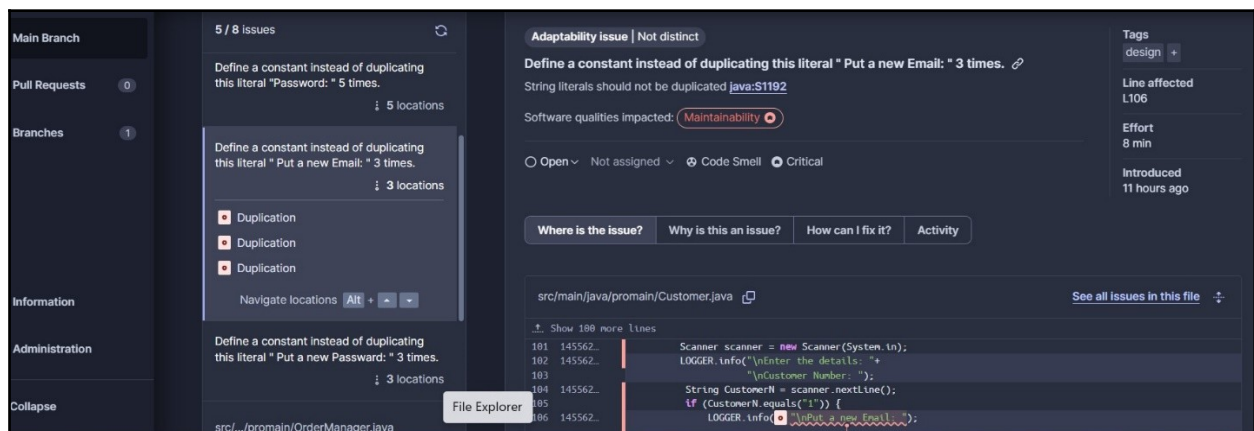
Main Branch
Pull Requests 0
Branches 1
Information
Administration
Collapse

5 / 8 issues

Define a constant instead of duplicating this literal "Password: " 5 times.
5 locations

Define a constant instead of duplicating this literal " Put a new Email: " 3 times.
3 locations

Duplication
Duplication
Duplication

Navigate locations Alt + ▲ ▼

Define a constant instead of duplicating this literal " Put a new Passward: " 3 times.
3 locations

src/.../promain/OrderManager.java

File Explorer

Adaptability issue | Not distinct

Define a constant instead of duplicating this literal " Put a new Email: " 3 times.

String literals should not be duplicated java:S1192

Software qualities impacted: Maintainability

Open ∨ Not assigned ∨ Code Smell Critical

Tags
design +
Line affected
L106
Effort
8 min
Introduced
11 hours ago

Where is the issue? | Why is this an issue? | How can I fix it? | Activity

src/main/java/promain/Customer.java

See all issues in this file

Show 100 more lines
101 145562... Scanner scanner = new Scanner(System.in);
102 145562... LOGGER.info("\nEnter the details: "+
103 "\nCustomer Number: ");
104 145562... String CustomerN = scanner.nextLine();
105 if (CustomerN.equals("1")) {
106 145562... LOGGER.info( "\nPut a new Email: ");